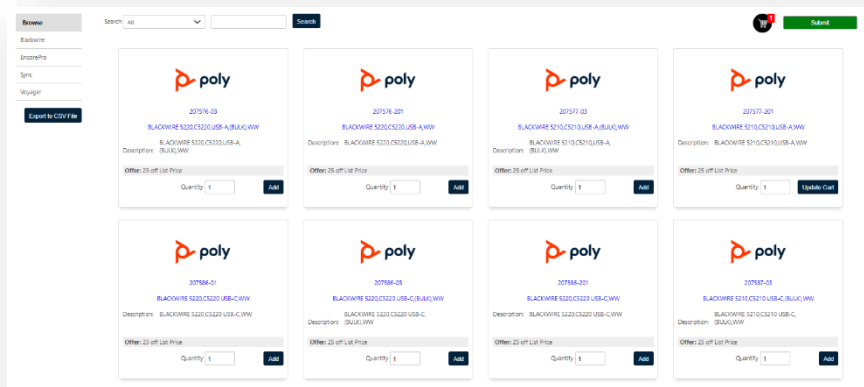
Browse
Blackwire
EncorePro
Sync
Voyager
Export to CSV File

Search All
Search
1
Submit

poly
207576-03
BLACKWIRE 5220,C5220,USB-A,(BULK),WW
Description: BLACKWIRE 5220,C5220,USB-A,(BULK),WW
Offer: 25 off List Price
Quantity 1
Add

poly
207576-201
BLACKWIRE 5220,C5220,USB-A,WW
Description: BLACKWIRE 5220,C5220,USB-A,WW
Offer: 25 off List Price
Quantity 1
Add

poly
207577-03
BLACKWIRE 5210,C5210,USB-A,(BULK),WW
Description: BLACKWIRE 5210,C5210,USB-A,(BULK),WW
Offer: 25 off List Price
Quantity 1
Add

poly
207577-201
BLACKWIRE 5210,C5210,USB-A,WW
Description: BLACKWIRE 5210,C5210,USB-A,WW
Offer: 25 off List Price
Quantity 1
Update Cart

poly
207586-01
BLACKWIRE 5220,C5220 USB-C,WW
Description: BLACKWIRE 5220,C5220 USB-C,WW
Offer: 25 off List Price
Quantity 1
Add

poly
207586-03
BLACKWIRE 5220,C5223 USB-C,(BULK),WW
Description: BLACKWIRE 5220,C5220 USB-C,(BULK),WW
Offer: 25 off List Price
Quantity 1
Add

poly
207586-201
BLACKWIRE 5220,C5223 USB-C,WW
Description: BLACKWIRE 5220,C5220 USB-C,WW
Offer: 25 off List Price
Quantity 1
Add

poly
207587-03
BLACKWIRE 5210,C5210 USB-C,(BULK),WW
Description: BLACKWIRE 5210,C5210 USB-C,(BULK),WW
Offer: 25 off List Price
Quantity 1
Add